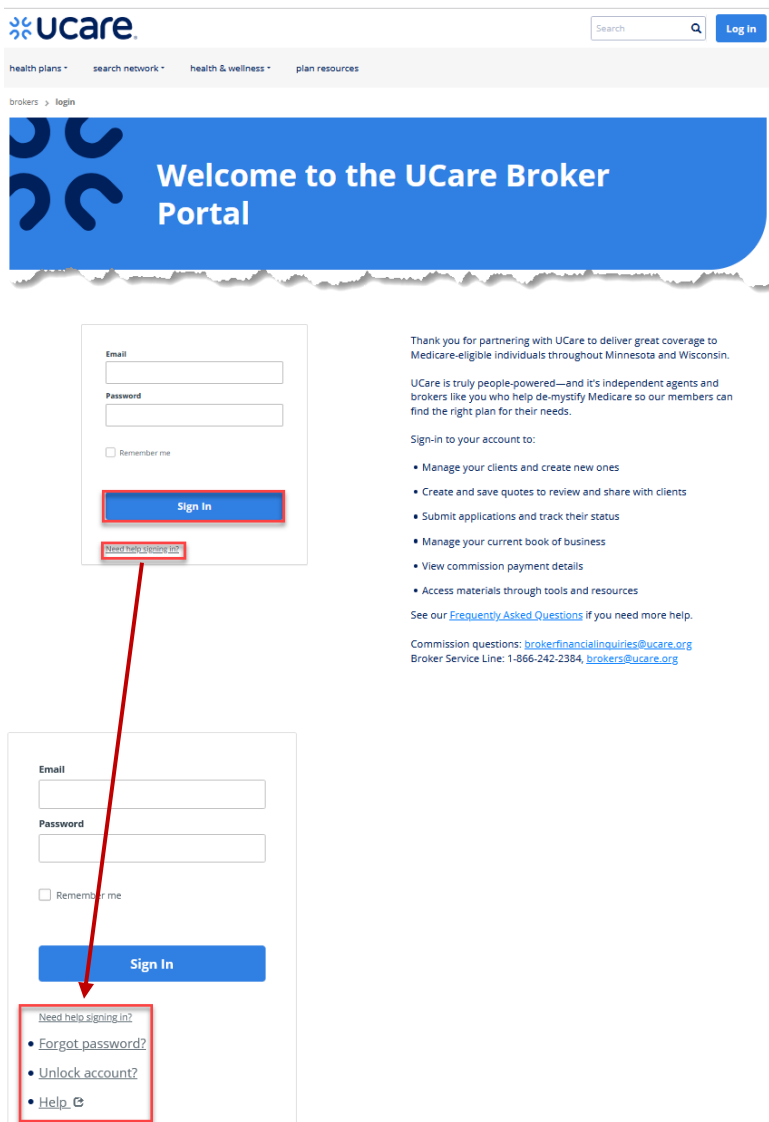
ucare.

Search

Log in

health plans ▾ search network ▾ health & wellness ▾ plan resources

brokers > login

Welcome to the UCare Broker Portal

Email

Password

Remember me

Sign In

Need help signing in?

Thank you for partnering with UCare to deliver great coverage to Medicare-eligible individuals throughout Minnesota and Wisconsin.

UCare is truly people-powered—and it's independent agents and brokers like you who help de-mystify Medicare so our members can find the right plan for their needs.

Sign-in to your account to:

- Manage your clients and create new ones
- Create and save quotes to review and share with clients
- Submit applications and track their status
- Manage your current book of business
- View commission payment details
- Access materials through tools and resources

See our Frequently Asked Questions if you need more help.

Commission questions: brokerfinancialinquiries@ucare.org
Broker Service Line: 1-866-242-2384, brokers@ucare.org

Email

Password

Remember me

Sign In

Need help signing in?

- Forgot password?
- Unlock account?
- Help